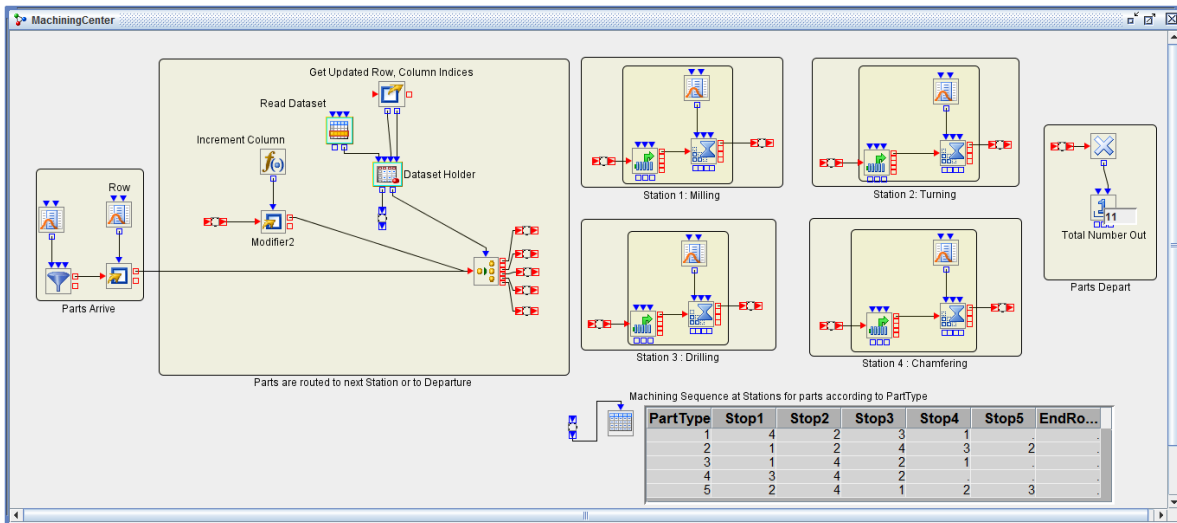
MachiningCenter

Get Updated Row, Column Indices

Read Dataset

Increment Column

Row

Dataset Holder

Modifier2

Parts Arrive

Parts are routed to next Station or to Departure

Station 1: Milling

Station 2: Turning

Station 3 : Drilling

Station 4 : Chamfering

11

Total Number Out

Parts Depart

Machining Sequence at Stations for parts according to PartType

| PartType | Stop1 | Stop2 | Stop3 | Stop4 | Stop5 | EndRo... |
|---|---|---|---|---|---|---|
| 1 | 4 | 2 | 3 | 1 | . | . |
| 2 | 1 | 2 | 4 | 3 | 2 | . |
| 3 | 1 | 4 | 2 | 1 | . | . |
| 4 | 3 | 4 | 2 | . | . | . |
| 5 | 2 | 4 | 1 | 2 | 3 | . |